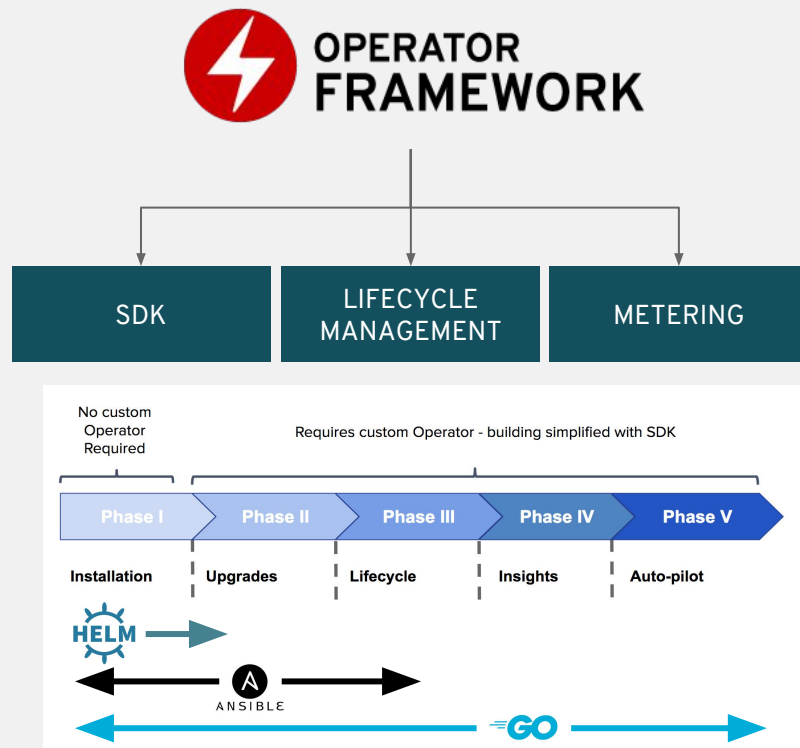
OPERATOR FRAMEWORK

SDK

LIFECYCLE MANAGEMENT

METERING

No custom Operator Required

Requires custom Operator - building simplified with SDK

Phase I

Phase II

Phase III

Phase IV

Phase V

Installation

Upgrades

Lifecycle

Insights

Auto-pilot

HELM

A

ANSIBLE

GO